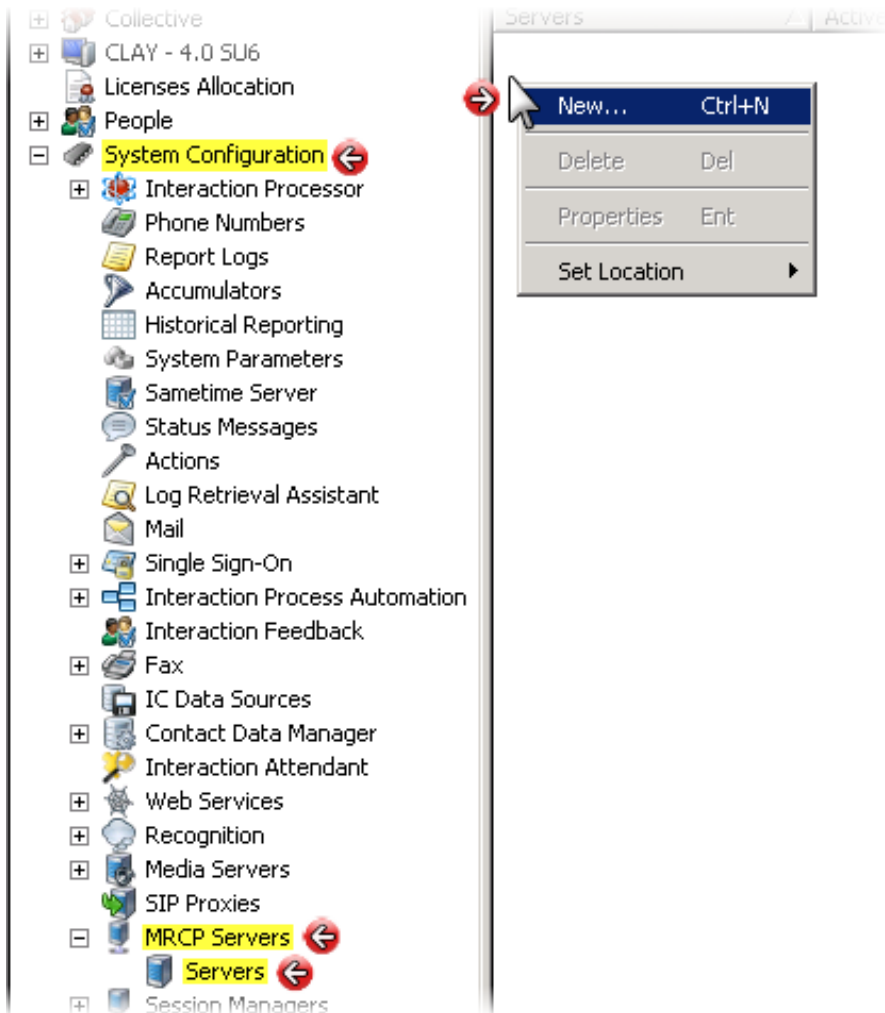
Collective
CLAY - 4.0 SU6
Licenses Allocation
People
System Configuration
Interaction Processor
Phone Numbers
Report Logs
Accumulators
Historical Reporting
System Parameters
Sametime Server
Status Messages
Actions
Log Retrieval Assistant
Mail
Single Sign-On
Interaction Process Automation
Interaction Feedback
Fax
IC Data Sources
Contact Data Manager
Interaction Attendant
Web Services
Recognition
Media Servers
SIP Proxies
MRCP Servers
Servers
Session Managers

Servers
Active

New... Ctrl+N
Delete Del
Properties Ent
Set Location